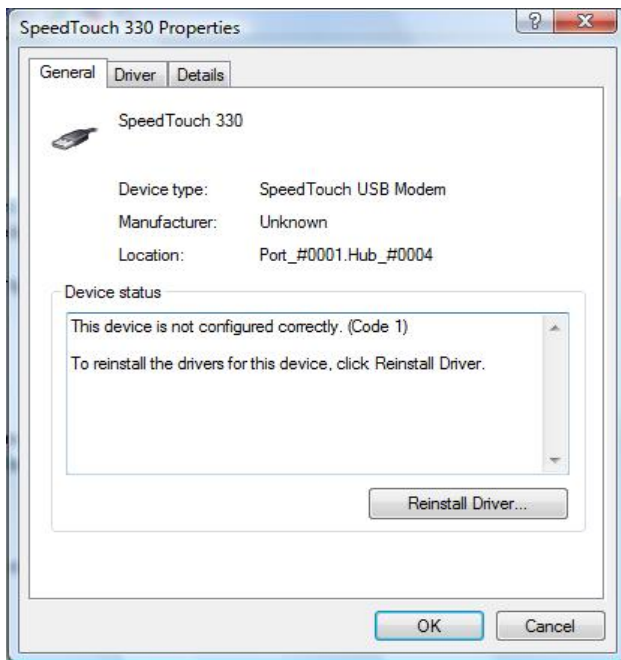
SpeedTouch 330 Properties

?

X

General

Driver

Details

SpeedTouch 330

Device type: SpeedTouch USB Modem

Manufacturer: Unknown

Location: Port_#0001.Hub_#0004

Device status

This device is not configured correctly. (Code 1)

To reinstall the drivers for this device, click Reinstall Driver.

Reinstall Driver...

OK

Cancel